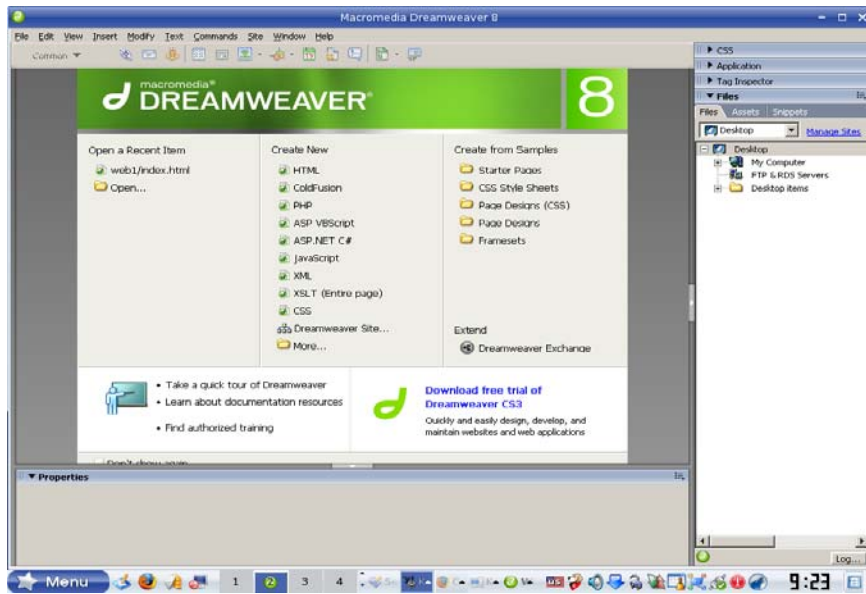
Macromedia Dreamweaver 8

File Edit View Insert Modify Text Commands Site Window Help

Common ▼

macromedia® DREAMWEAVER® 8

Open a Recent Item
web1/index.html
Open...

Create New
HTML
ColdFusion
PHP
ASP VBScript
ASP.NET C#
JavaScript
XML
XSLT (Entire page)
CSS
Dreamweaver Site...
More...

Create from Samples
Starter Pages
CSS Style Sheets
Page Designs (CSS)
Page Designs
Framesets

Extend
Dreamweaver Exchange

• Take a quick tour of Dreamweaver
• Learn about documentation resources
• Find authorized training

Download free trial of Dreamweaver CS3
Quickly and easily design, develop, and maintain websites and web applications

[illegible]

▼ Properties

▶ CSS
▶ Application
▶ Tag Inspector
▼ Files
Files Assets Snippets
Desktop
Manage Sites
Desktop
My Computer
FTP & RDS Servers
Desktop items

Log...

Menu 1 2 3 4 9:23